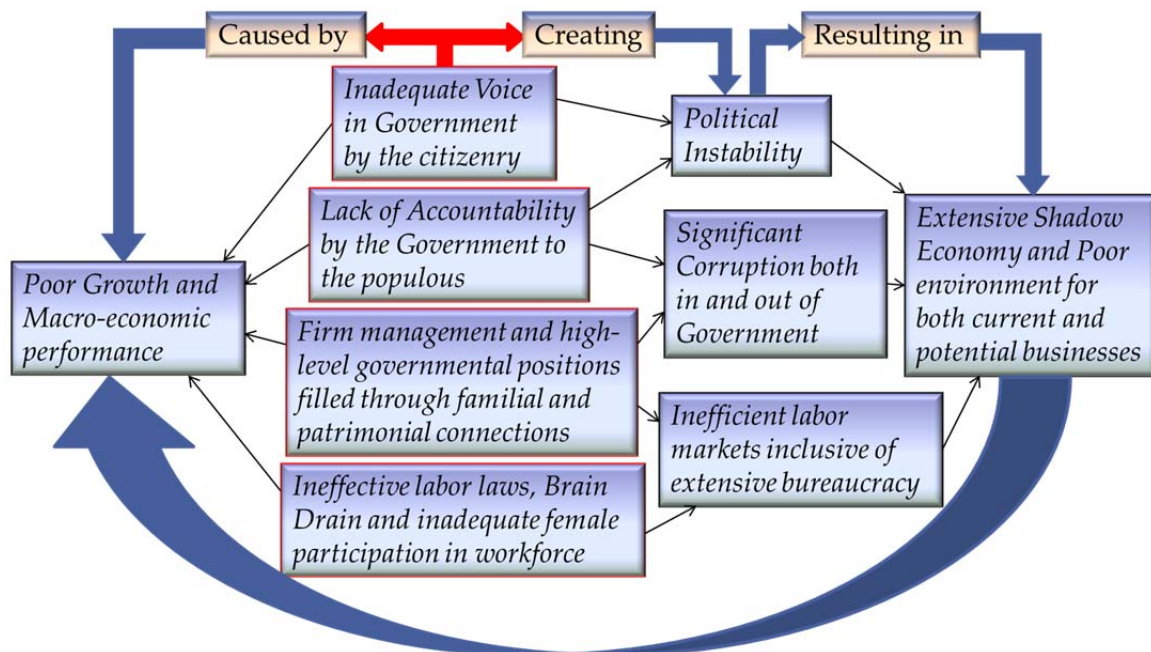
Caused by

Creating

Resulting in

Inadequate Voice in Government by the citizenry

Political Instability

Lack of Accountability by the Government to the populous

Significant Corruption both in and out of Government

Extensive Shadow Economy and Poor environment for both current and potential businesses

Poor Growth and Macro-economic performance

Firm management and high-level governmental positions filled through familial and patrimonial connections

Inefficient labor markets inclusive of extensive bureaucracy

Ineffective labor laws, Brain Drain and inadequate female participation in workforce